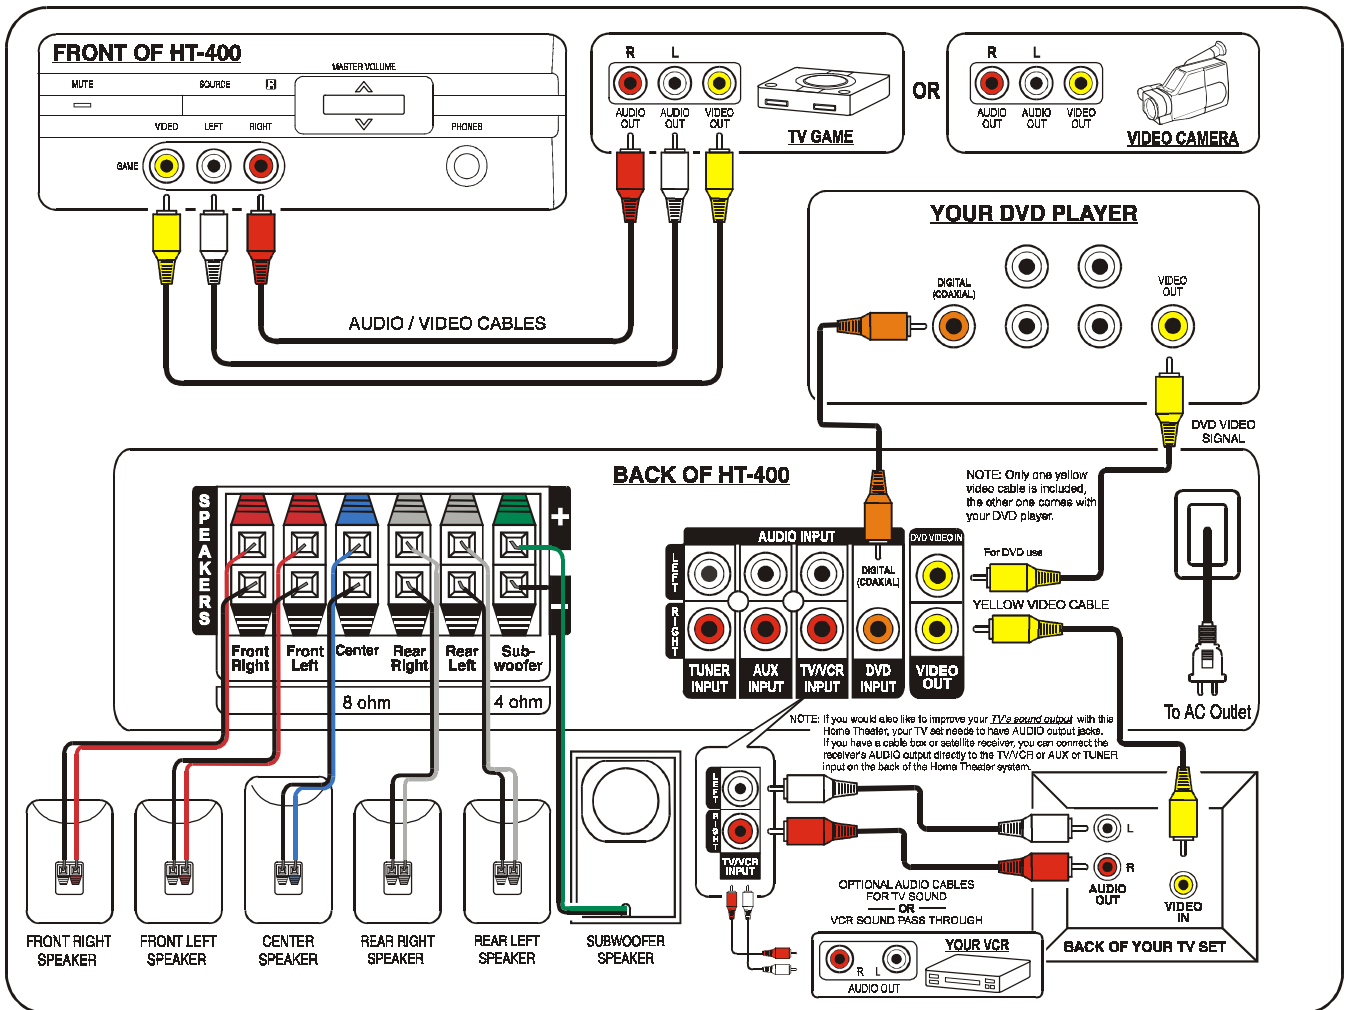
FRONT OF HT-400

MUTE
SOURCE
MASTER VOLUME
VIDEO
LEFT
RIGHT
PHONES
GAME

R L
AUDIO OUT
AUDIO OUT
VIDEO OUT
TV GAME

OR

R L
AUDIO OUT
AUDIO OUT
VIDEO OUT
VIDEO CAMERA

AUDIO / VIDEO CABLES

YOUR DVD PLAYER
DIGITAL (COAXIAL)
VIDEO OUT
DVD VIDEO SIGNAL

BACK OF HT-400

SPEAKERS
Front Right
Front Left
Center
Rear Right
Rear Left
Sub-woofer
8 ohm
4 ohm
+
-

AUDIO INPUT
LEFT
RIGHT
DIGITAL (COAXIAL)
DVD VIDEO IN
TUNER INPUT
AUX INPUT
TV/VCR INPUT
DVD INPUT
VIDEO OUT

NOTE: Only one yellow video cable is included, the other one comes with your DVD player.

For DVD use
YELLOW VIDEO CABLE
To AC Outlet

NOTE: If you would also like to improve your TV's sound output with this Home Theater, your TV set needs to have AUDIO output jacks. If you have a cable box or satellite receiver, you can connect the receiver's AUDIO output directly to the TV/VCR or AUX or TUNER input on the back of the Home Theater system.

LEFT
RIGHT
TV/VCR INPUT

L
R
AUDIO OUT
VIDEO IN

OPTIONAL AUDIO CABLES FOR TV SOUND
OR
VCR SOUND PASS THROUGH

BACK OF YOUR TV SET

YOUR VCR
R L
AUDIO OUT

FRONT RIGHT SPEAKER
FRONT LEFT SPEAKER
CENTER SPEAKER
REAR RIGHT SPEAKER
REAR LEFT SPEAKER
SUBWOOFER SPEAKER